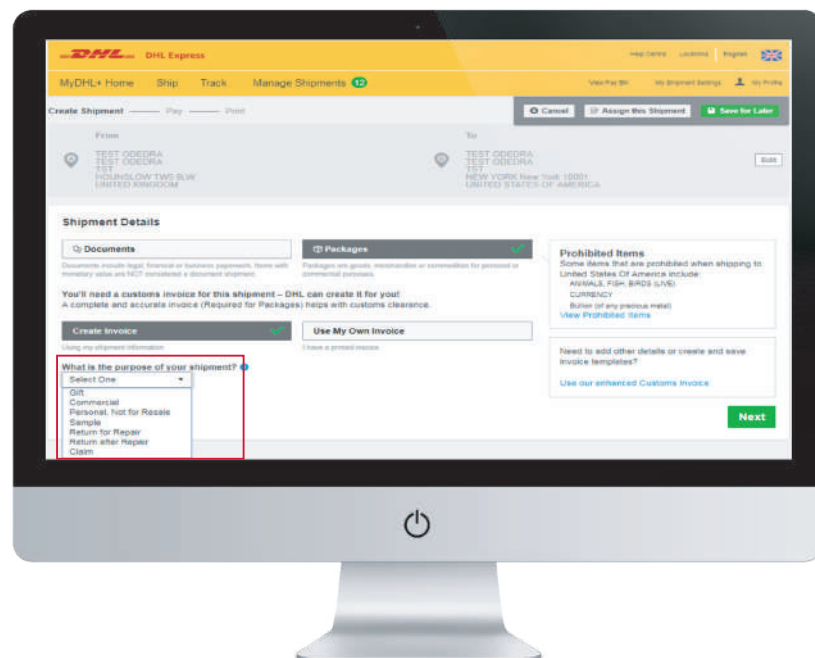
DHL DHL Express

Help Centre Locations Register

MyDHL+ Home Ship Track Manage Shipments 12

View Pay Bill My Shipment Settings My Profile

Create Shipment Pay Print

Cancel Assign this Shipment Save for Later

From

TEST ODEDRA
TEST ODEDRA
TST
HOUNSLOW TW5 9LW
UNITED KINGDOM

To

TEST ODEDRA
TEST ODEDRA
TST
NEW YORK New York 10001
UNITED STATES OF AMERICA

Edit

Shipment Details

Documents

Documents include legal, financial or business paperwork. Items with monetary value are NOT considered a document shipment.

Packages

Packages are goods, merchandise or commodities for personal or commercial purposes.

You'll need a customs invoice for this shipment – DHL can create it for you!
A complete and accurate invoice (Required for Packages) helps with customs clearance.

Create Invoice

Using my shipment information

Use My Own Invoice

I have a printed invoice

What is the purpose of your shipment?

Select One
Gift
Commercial
Personal, Not for Resale
Sample
Return for Repair
Return after Repair
Claim

Prohibited Items
Some items that are prohibited when shipping to United States Of America include:
ANIMALS, FISH, BIRDS (LIVE)
CURRENCY
Bullion (of any precious metal)
View Prohibited Items

Need to add other details or create and save invoice templates?

Use our enhanced Customs Invoice

Next